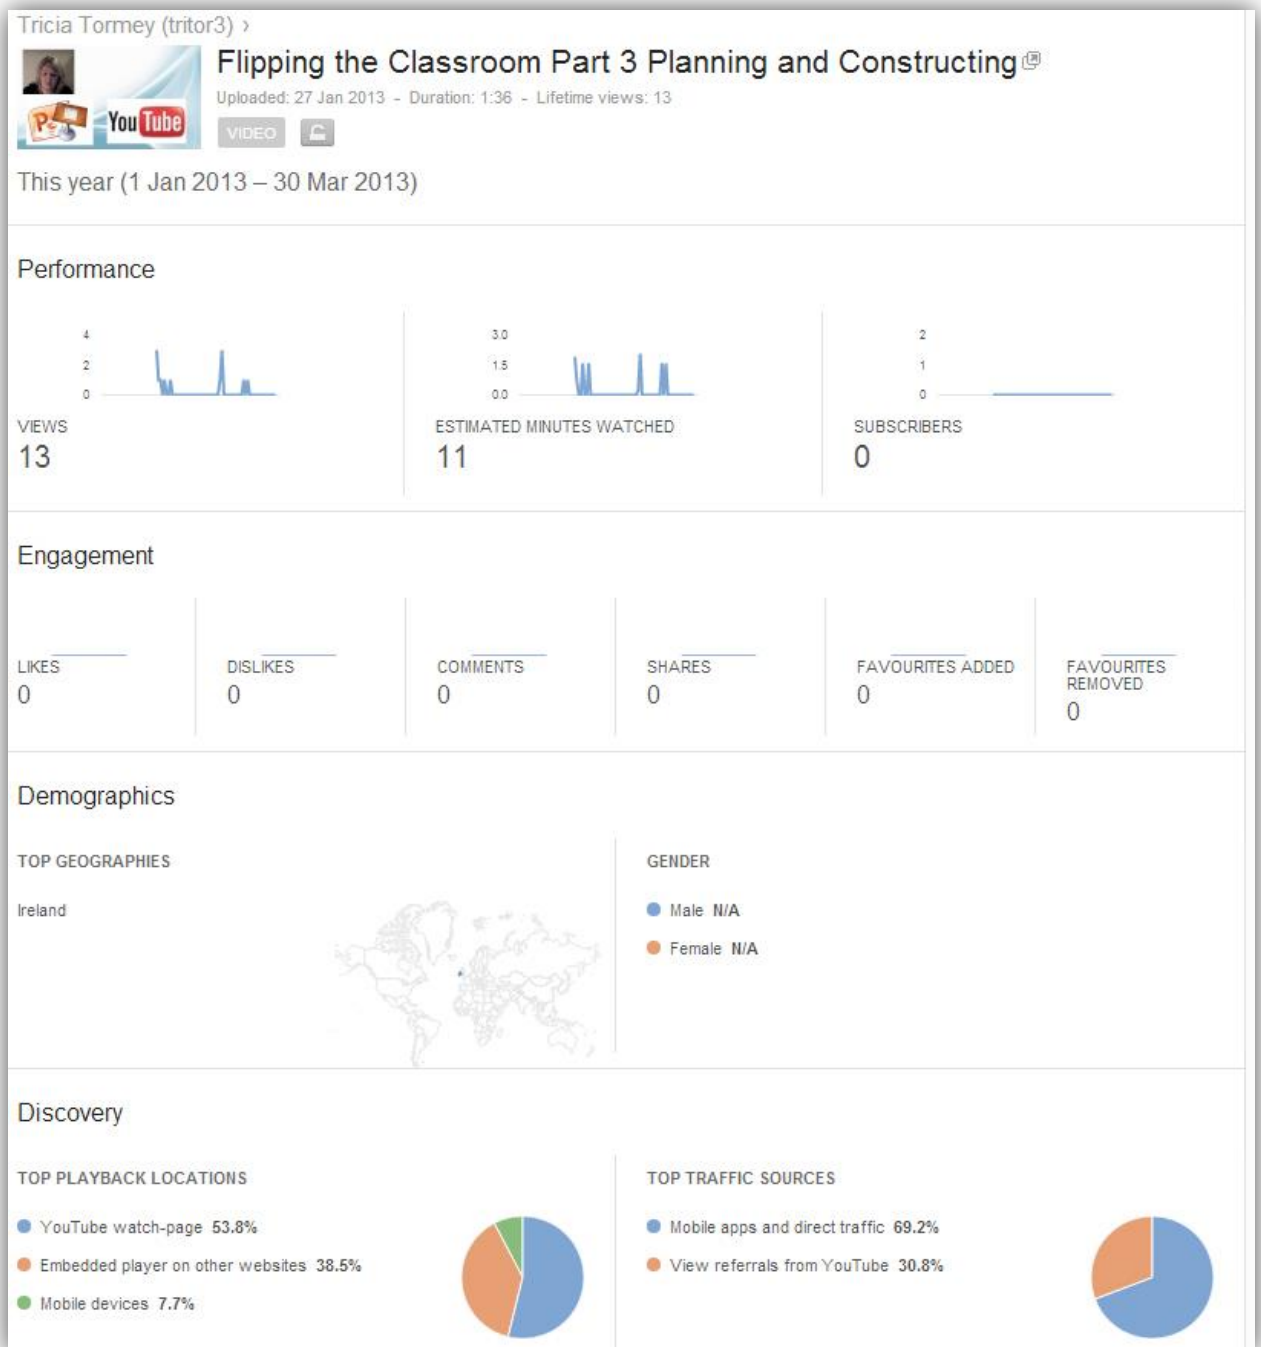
Tricia Tormey (tritor3) ›

YouTube

Flipping the Classroom Part 3 Planning and Constructing

Uploaded: 27 Jan 2013 - Duration: 1:36 - Lifetime views: 13

VIDEO

This year (1 Jan 2013 – 30 Mar 2013)

Performance

4
2
0

VIEWS
13

3.0
1.5
0.0

ESTIMATED MINUTES WATCHED
11

2
1
0

SUBSCRIBERS
0

Engagement

LIKES
0

DISLIKES
0

COMMENTS
0

SHARES
0

FAVOURITES ADDED
0

FAVOURITES REMOVED
0

Demographics

TOP GEOGRAPHIES

Ireland

GENDER

Male N/A

Female N/A

Discovery

TOP PLAYBACK LOCATIONS

YouTube watch-page 53.8%

Embedded player on other websites 38.5%

Mobile devices 7.7%

TOP TRAFFIC SOURCES

Mobile apps and direct traffic 69.2%

View referrals from YouTube 30.8%